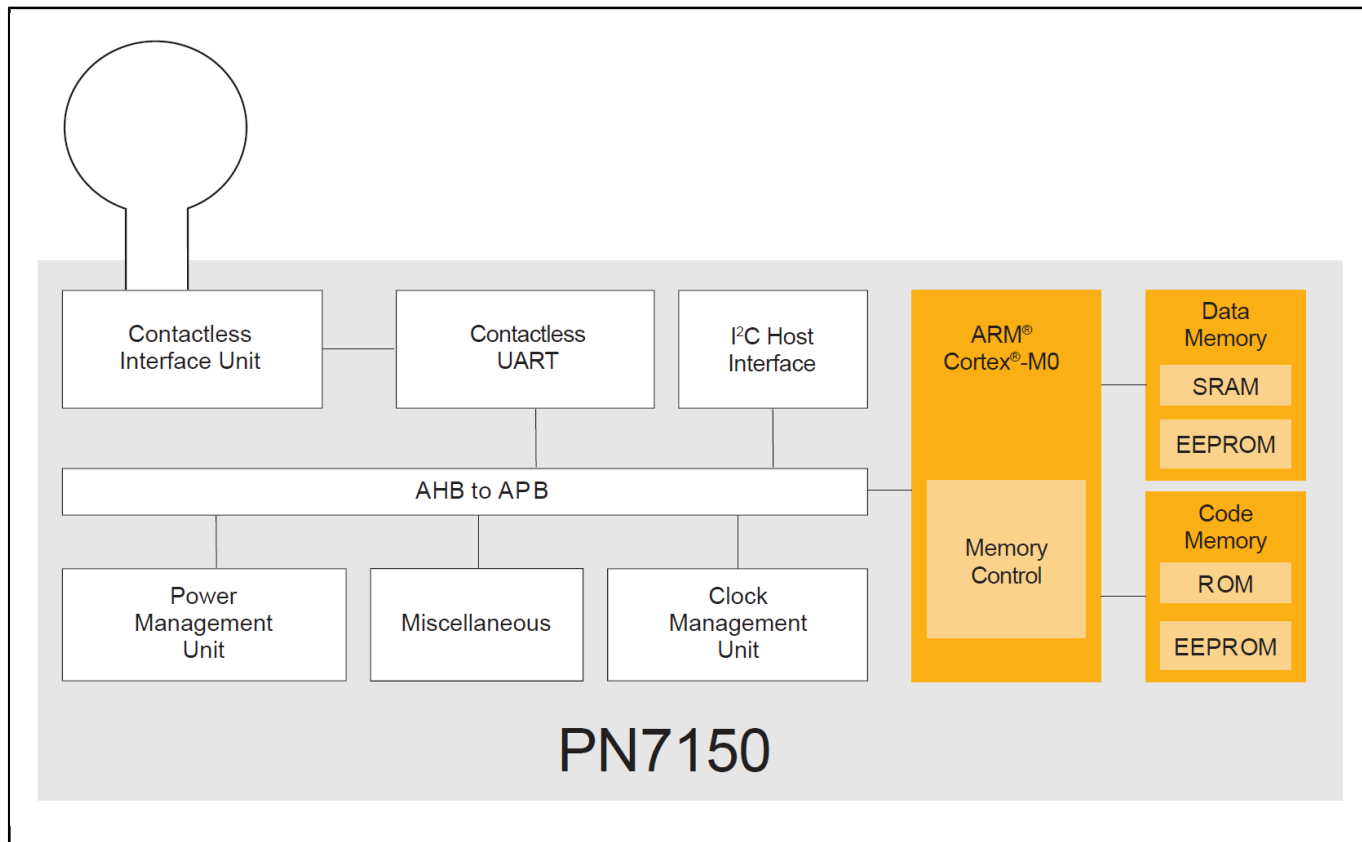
Contactless Interface Unit

Contactless UART

I$^2$C Host Interface

ARM® Cortex®-M0

Data Memory

SRAM

EEPROM

AHB to APB

Memory Control

Code Memory

ROM

EEPROM

Power Management Unit

Miscellaneous

Clock Management Unit

PN7150